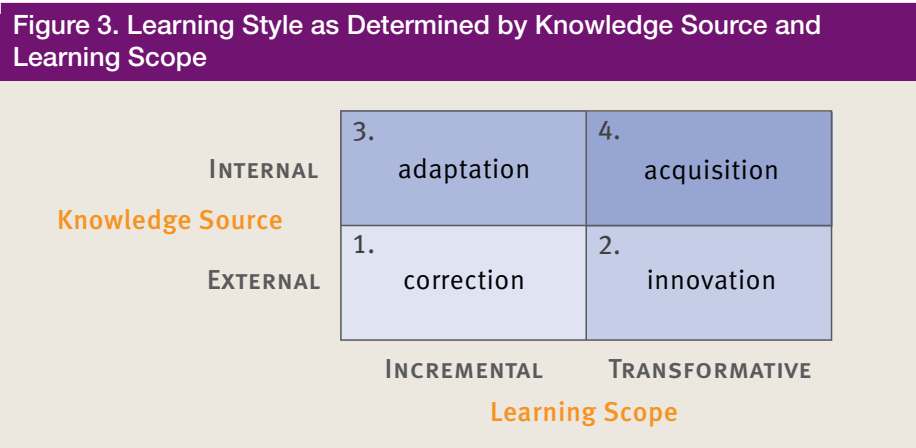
Figure 3. Learning Style as Determined by Knowledge Source and Learning Scope

Knowledge Source

| | Incremental | Transformative |
|---|---|---|
| Internal | 3. adaptation | 4. acquisition |
| External | 1. correction | 2. innovation |

Learning Scope